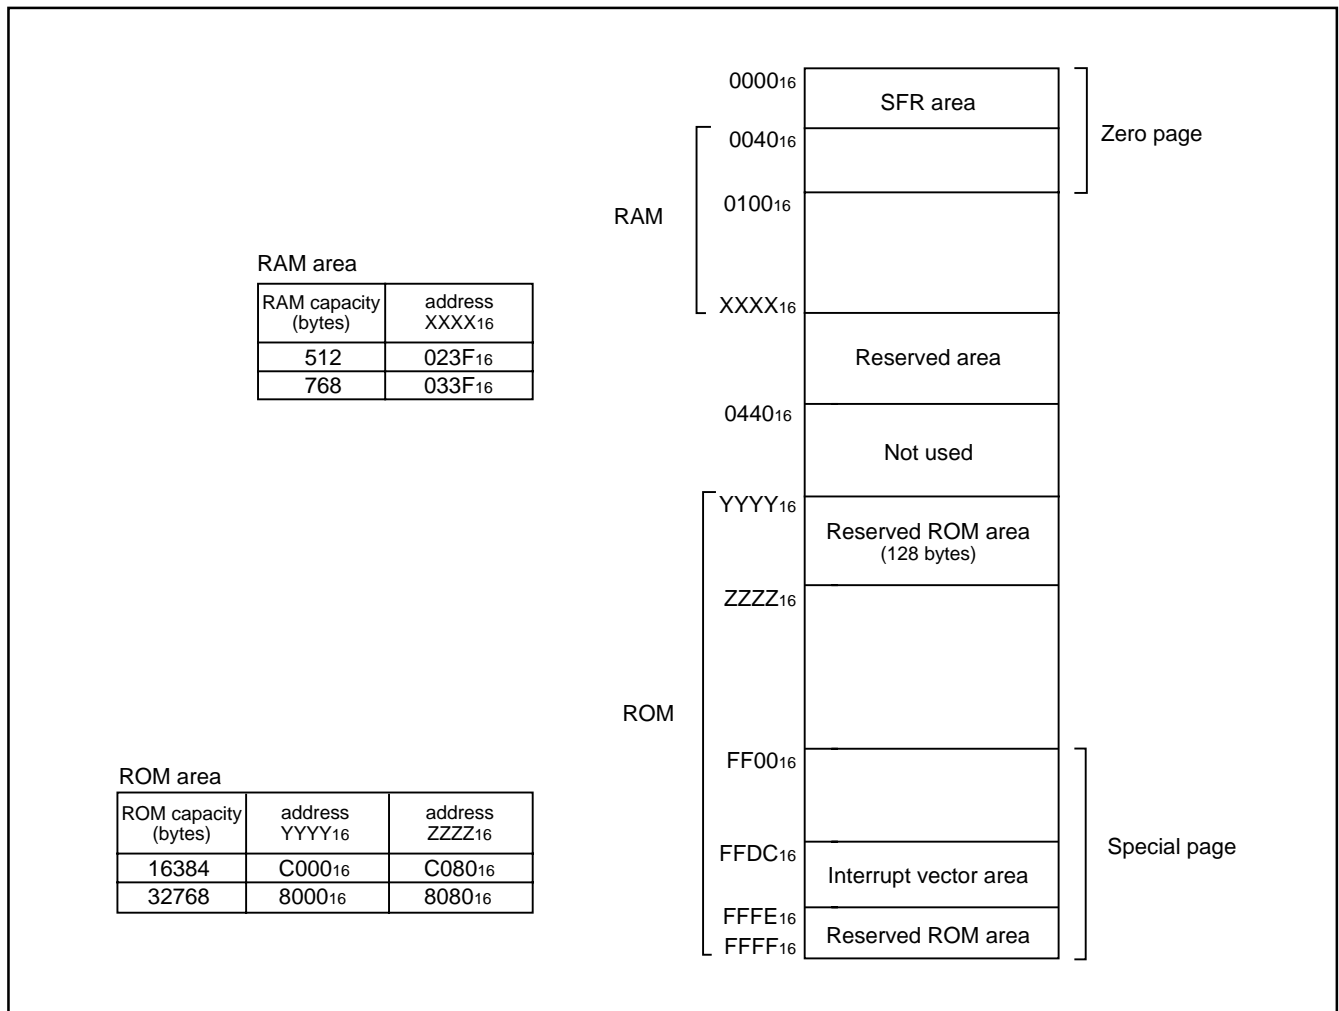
RAM area

| RAM capacity (bytes) | address $XXXX_{16}$ |
|---|---|
| 512 | $023F_{16}$ |
| 768 | $033F_{16}$ |

ROM area

| ROM capacity (bytes) | address $YYYY_{16}$ | address $ZZZZ_{16}$ |
|---|---|---|
| 16384 | $C000_{16}$ | $C080_{16}$ |
| 32768 | $8000_{16}$ | $8080_{16}$ |

$0000_{16}$
SFR area
Zero page
$0040_{16}$
RAM
$0100_{16}$
$XXXX_{16}$
Reserved area
$0440_{16}$
Not used
$YYYY_{16}$
Reserved ROM area
(128 bytes)
$ZZZZ_{16}$
ROM
$FF00_{16}$
Special page
$FFDC_{16}$
Interrupt vector area
$FFFE_{16}$
$FFFF_{16}$
Reserved ROM area